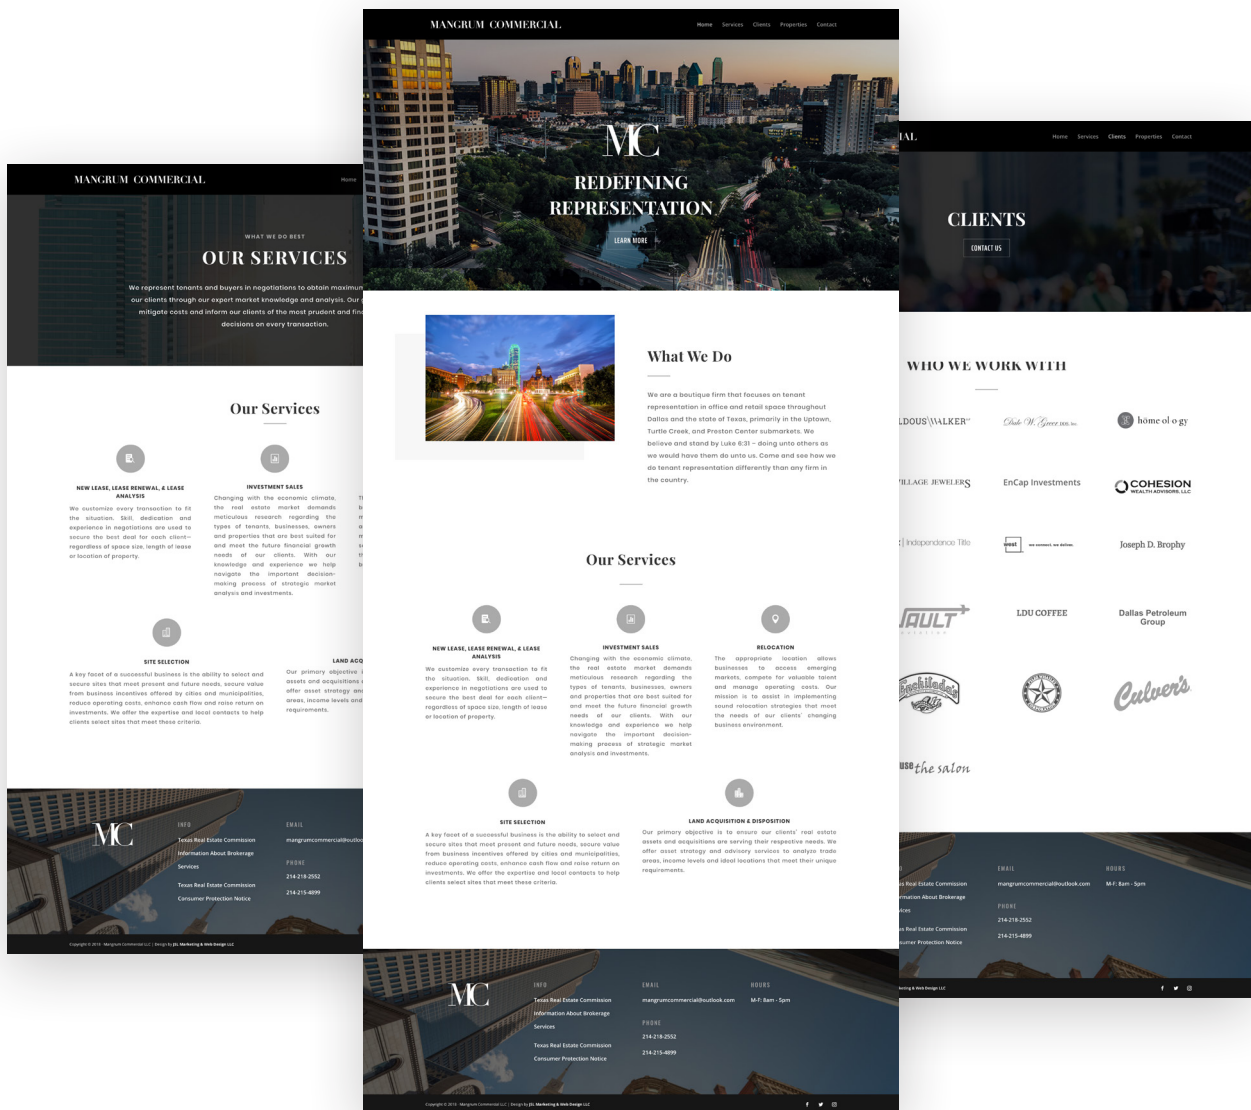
MANGRUM COMMERCIAL

Home Services Clients Properties Contact

MC

REDEFINING REPRESENTATION

LEARN MORE

What We Do

We are a boutique firm that focuses on tenant representation in office and retail space throughout Dallas and the state of Texas, primarily in the Uptown, Turtle Creek, and Preston Center submarkets. We believe and stand by Luke 6:31 – doing unto others as we would have them do unto us. Come and see how we do tenant representation differently than any firm in the country.

Our Services

NEW LEASE, LEASE RENEWAL, & LEASE ANALYSIS

We customize every transaction to fit the situation. Skill, dedication and experience in negotiations are used to secure the best deal for each client—regardless of space size, length of lease or location of property.

INVESTMENT SALES

Changing with the economic climate, the real estate market demands meticulous research regarding the types of tenants, businesses, owners and properties that are best suited for and meet the future financial growth needs of our clients. With our knowledge and experience we help navigate the important decision-making process of strategic market analysis and investments.

RELOCATION

The appropriate location allows businesses to access emerging markets, compete for valuable talent and manage operating costs. Our mission is to assist in implementing sound relocation strategies that meet the needs of our clients' changing business environment.

SITE SELECTION

A key facet of a successful business is the ability to select and secure sites that meet present and future needs, secure value from business incentives offered by cities and municipalities, reduce operating costs, enhance cash flow and raise return on investments. We offer the expertise and local contacts to help clients select sites that meet these criteria.

LAND ACQUISITION & DISPOSITION

Our primary objective is to ensure our clients' real estate assets and acquisitions are serving their respective needs. We offer asset strategy and advisory services to analyze trade areas, income levels and ideal locations that meet their unique requirements.

MC

INFO
Texas Real Estate Commission
Information About Brokerage
Services
Texas Real Estate Commission
Consumer Protection Notice

EMAIL
mangrumcommercial@outlook.com

PHONE
214-218-2552
214-215-4899

HOURS
M-F: 8am - 5pm

Copyright © 2019 · Mangrum Commercial LLC | Design by JSL Marketing & Web Design LLC

MANGRUM COMMERCIAL

Home

WHAT WE DO BEST

OUR SERVICES

We represent tenants and buyers in negotiations to obtain maximum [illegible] our clients through our expert market knowledge and analysis. Our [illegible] mitigate costs and inform our clients of the most prepared and fin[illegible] decisions on every transaction.

Our Services

NEW LEASE, LEASE RENEWAL, & LEASE ANALYSIS

We customize every transaction to fit the situation. Skill, dedication and experience in negotiations are used to secure the best deal for each client—regardless of space size, length of lease or location of property.

INVESTMENT SALES

Changing with the economic climate, the real estate market demands meticulous research regarding the types of tenants, businesses, owners and properties that are best suited for and meet the future financial growth needs of our clients. With our knowledge and experience we help navigate the important decision-making process of strategic market analysis and investments.

SITE SELECTION

A key facet of a successful business is the ability to select and secure sites that meet present and future needs, secure value from business incentives offered by cities and municipalities, reduce operating costs, enhance cash flow and raise return on investments. We offer the expertise and local contacts to help clients select sites that meet these criteria.

LAND ACQ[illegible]

Our primary objective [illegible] assets and acquisitions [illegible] offer asset strategy an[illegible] areas, income levels and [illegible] requirements.

MC

INFO
Texas Real Estate Commission
Information About Brokerage
Services
Texas Real Estate Commission
Consumer Protection Notice

EMAIL
mangrumcommercial@outlo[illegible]

PHONE
214-218-2552
214-215-4899

Copyright © 2019 · Mangrum Commercial LLC | Design by JSL Marketing & Web Design LLC

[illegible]IAL

Home Services Clients Properties Contact

CLIENTS

CONTACT US

WHO WE WORK WITH

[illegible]LDOUS WALKER
Dale W. Greer
home ol o gy
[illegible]ILLAGE JEWELERS
EnCap Investments
COHESION WEALTH ADVISORS, LLC
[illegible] | Independence Title
we connect. we deliver.
Joseph D. Brophy
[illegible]AULT
LDU COFFEE
Dallas Petroleum Group
Culver's
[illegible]use the salon

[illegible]s Real Estate Commission
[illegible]rmation About Brokerage
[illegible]ices
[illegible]s Real Estate Commission
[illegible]sumer Protection Notice

EMAIL
mangrumcommercial@outlook.com

PHONE
214-218-2552
214-215-4899

HOURS
M-F: 8am - 5pm

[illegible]keting & Web Design LLC